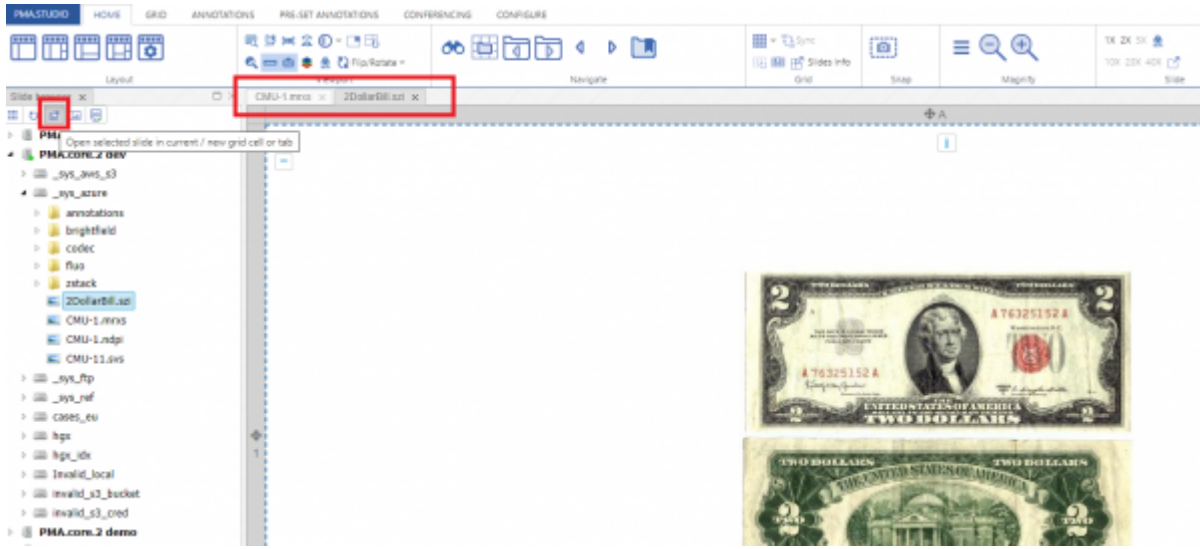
PMA.STUDIO HOME GRID ANNOTATIONS PRE-SET ANNOTATIONS CONFERENCING CONFIGURE

Layout

Flip/Rotate

Viewport

Navigate

Sync

Slides info

Grid

Snap

Magnify

1X 2X 5X

10X 20X 40X

Slide

Slide browser

CMU-1.mrxs

2DollarBill.szi

Open selected slide in current / new grid cell or tab

PMA

PMA.core.2 dev

_sys_aws_s3

_sys_azure

annotations

brightfield

codec

fluo

zstack

2DollarBill.szi

CMU-1.mrxs

CMU-1.ndpi

CMU-11.svs

_sys_ftp

_sys_ref

cases_eu

hgx

hgx_idx

Invalid_local

invalid_s3_bucket

invalid_s3_cred

PMA.core.2 demo

A

i

2

A 76325152 A

A 76325152 A

UNITED STATES OF AMERICA

TWO DOLLARS

TWO DOLLARS

THE UNITED STATES OF AMERICA

TWO DOLLARS